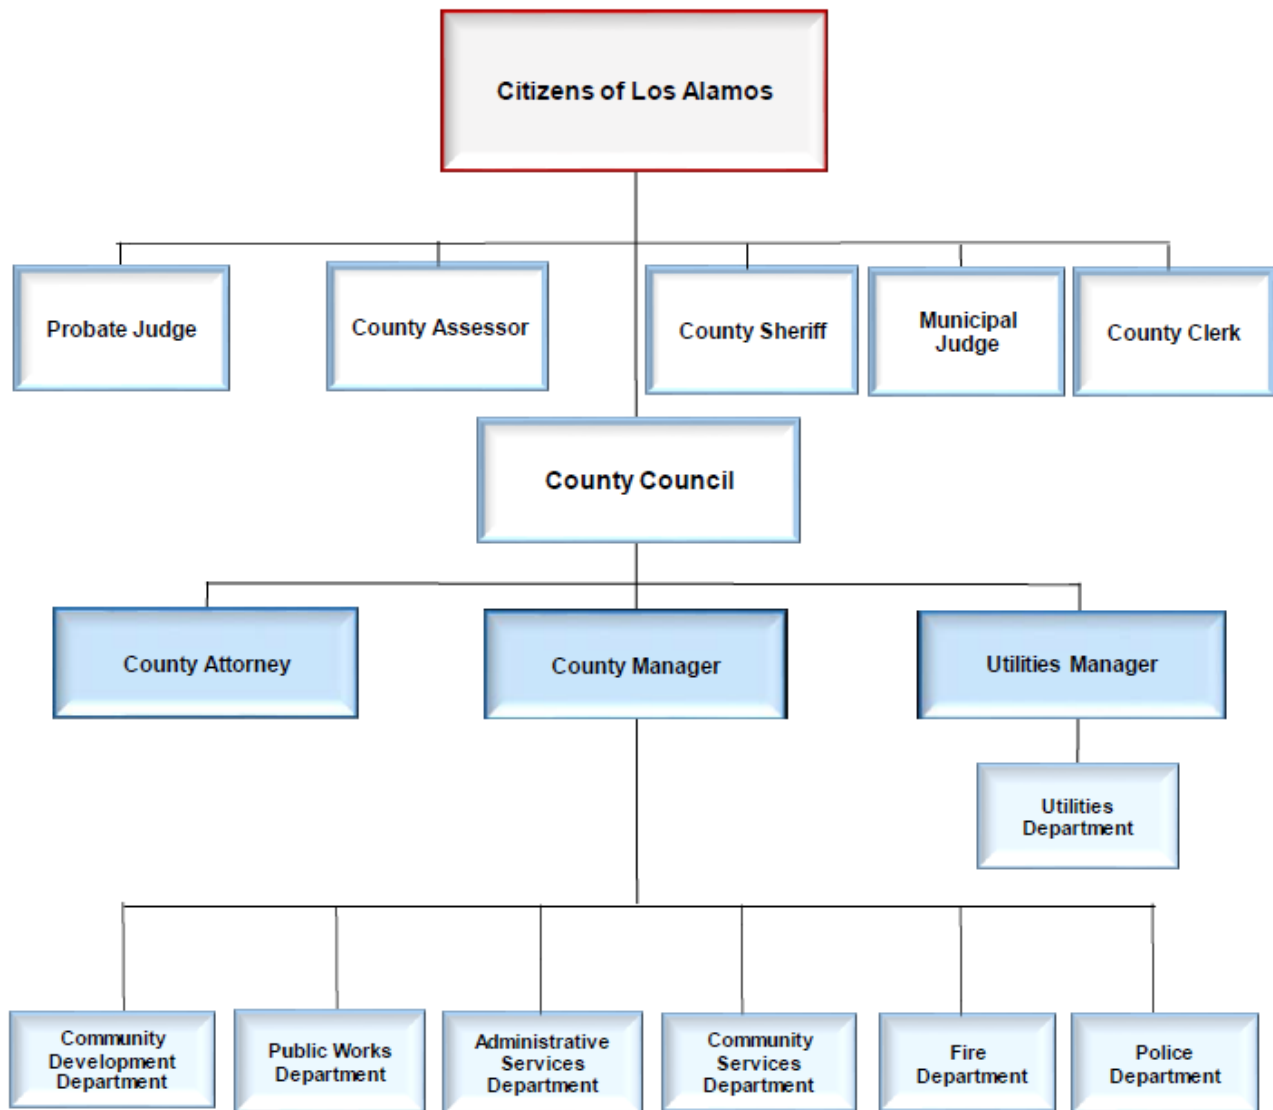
Citizens of Los Alamos

Probate Judge

County Assessor

County Sheriff

Municipal Judge

County Clerk

County Council

County Attorney

County Manager

Utilities Manager

Utilities Department

Community Development Department

Public Works Department

Administrative Services Department

Community Services Department

Fire Department

Police Department